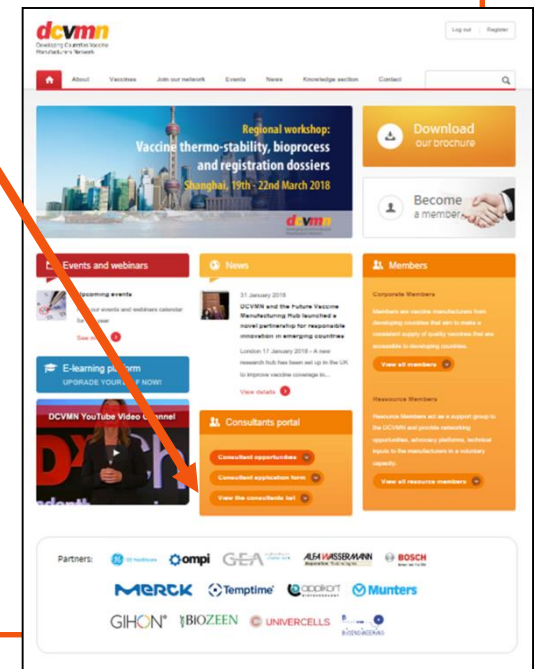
dcvmn
Developing Countries Vaccine Manufacturers Network

Log out | Register

About Vaccines Join our network Events News Knowledge section Contact

Regional workshop:
Vaccine thermo-stability, bioprocess and registration dossiers
Shanghai, 19th - 22nd March 2018

dcvmn

Download
our brochure

Become
a member

Events and webinars

Upcoming events
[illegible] our events and webinars calendar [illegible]

See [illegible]

News

31 January 2018
DCVMN and the Future Vaccine Manufacturing Hub launched a novel partnership for responsible innovation in emerging countries

London 17 January 2018 – A new research hub has been set up in the UK to improve vaccine coverage in...

View details

Members

Corporate Members
Members are vaccine manufacturers from developing countries that aim to make a consistent supply of quality vaccines that are accessible to developing countries.

View all members

Resource Members
Resource Members act as a support group to the DCVMN and provide networking opportunities, advocacy platforms, technical inputs to the manufacturers in a voluntary capacity.

View all resource members

E-learning platform
UPGRADE YOUR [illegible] NOW!

DCVMN YouTube Video Channel

Consultants portal

Consultant opportunities
Consultant application form
View the consultants list

Partners: GE Healthcare ompi GEA ALFA WASSERMANN BOSCH
MERCK Temptime applikon Munters
GIHON BIOZEEN UNIVERCELLS